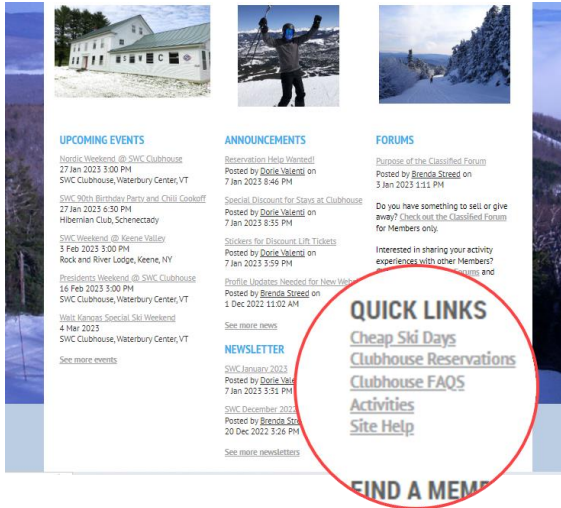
UPCOMING EVENTS

Nordic Weekend @ SWC Clubhouse
27 Jan 2023 3:00 PM
SWC Clubhouse, Waterbury Center, VT

SWC 90th Birthday Party and Chili Cookoff
27 Jan 2023 6:30 PM
Hibernian Club, Schenectady

Weekend @ Keene Valley
3 Feb 2023 3:00 PM
Rock and River Lodge, Keene, NY

Presidents Weekend @ SWC Clubhouse
16 Feb 2023 3:00 PM
SWC Clubhouse, Waterbury Center, VT

Walt Kangas Special Ski Weekend
4 Mar 2023
SWC Clubhouse, Waterbury Center, VT

See more events

ANNOUNCEMENTS

Reservation Help Wanted!
Posted by Dorie Valenti on
7 Jan 2023 8:42 PM

Special Discount for Stays at Clubhouse
Posted by Dorie Valenti on
7 Jan 2023 8:35 PM

Stickers for Discount Lift Tickets
Posted by Dorie Valenti on
7 Jan 2023 3:59 PM

Profile Updates Needed for New Web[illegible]
Posted by Brenda Streed on
1 Dec 2022 11:02 AM

See more news

NEWSLETTER

SWC January 2023
Posted by Dorie Vale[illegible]
7 Jan 2023 3:31 PM

SWC December 2022
Posted by Brenda Str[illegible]
20 Dec 2022 3:26 PM

See more newsletters

FORUMS

Purpose of the Classified Forum
Posted by Brenda Streed on
3 Jan 2023 1:11 PM

Do you have something to sell or give away? Check out the Classified Forum for Members only.

Interested in sharing your activity experiences with other Members? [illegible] and

QUICK LINKS
Cheap Ski Days
Clubhouse Reservations
Clubhouse FAQS
Activities
Site Help

FIND A MEM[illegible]